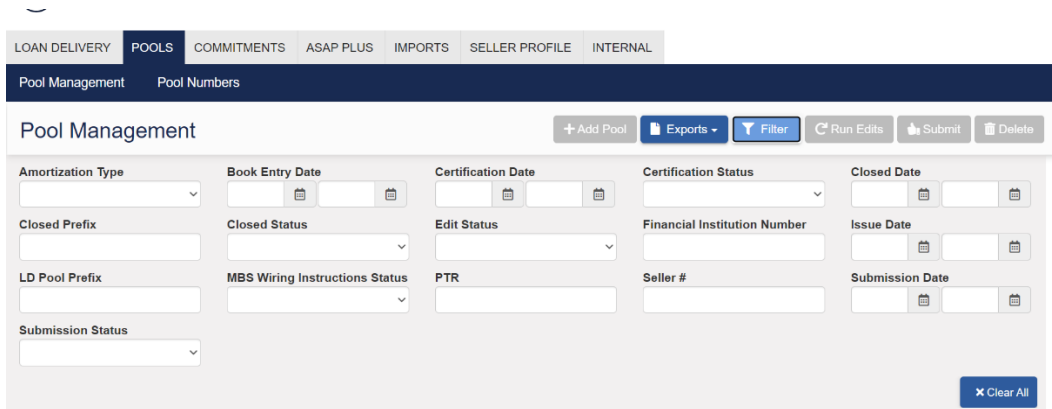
LOAN DELIVERY POOLS COMMITMENTS ASAP PLUS IMPORTS SELLER PROFILE INTERNAL

Pool Management Pool Numbers

Pool Management

+ Add Pool Exports Filter Run Edits Submit Delete

Amortization Type

Book Entry Date

Certification Date

Certification Status

Closed Date

Closed Prefix

Closed Status

Edit Status

Financial Institution Number

Issue Date

LD Pool Prefix

MBS Wiring Instructions Status

PTR

Seller #

Submission Date

Submission Status

Clear All